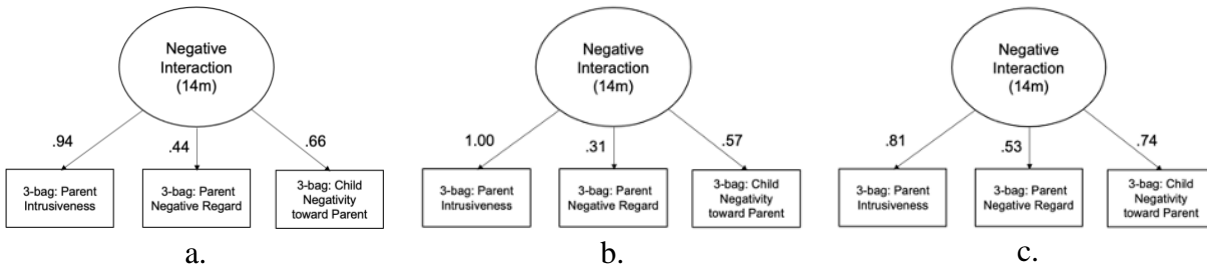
Negative Interaction (14m)

.94

.44

.66

3-bag: Parent Intrusiveness

3-bag: Parent Negative Regard

3-bag: Child Negativity toward Parent

a.

Negative Interaction (14m)

1.00

.31

.57

3-bag: Parent Intrusiveness

3-bag: Parent Negative Regard

3-bag: Child Negativity toward Parent

b.

Negative Interaction (14m)

.81

.53

.74

3-bag: Parent Intrusiveness

3-bag: Parent Negative Regard

3-bag: Child Negativity toward Parent

c.